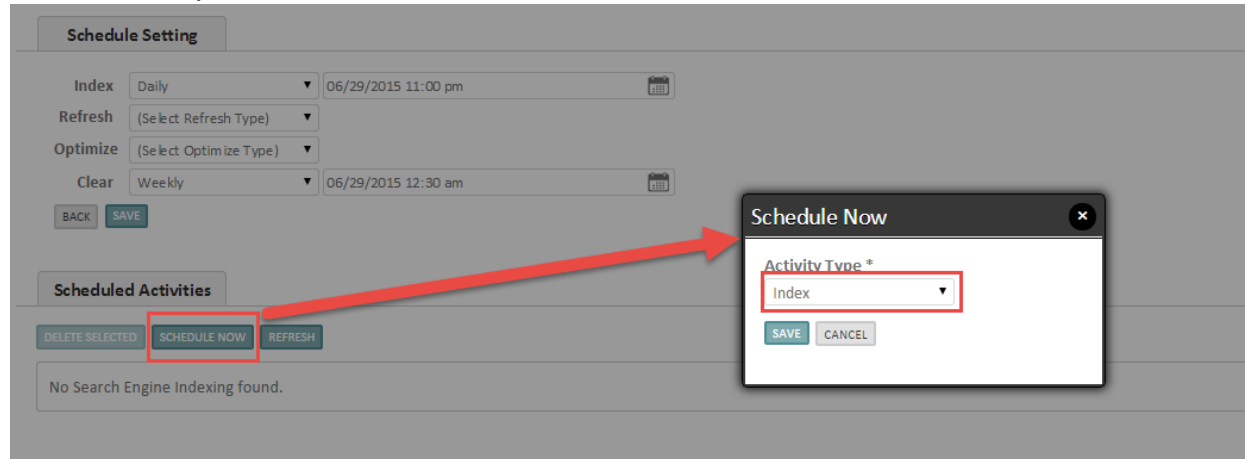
Schedule Setting

Index Daily 06/29/2015 11:00 pm
Refresh (Select Refresh Type)
Optimize (Select Optimize Type)
Clear Weekly 06/29/2015 12:30 am

BACK SAVE

Scheduled Activities

DELETE SELECTED SCHEDULE NOW REFRESH

No Search Engine Indexing found.

Schedule Now

Activity Type *
Index

SAVE CANCEL